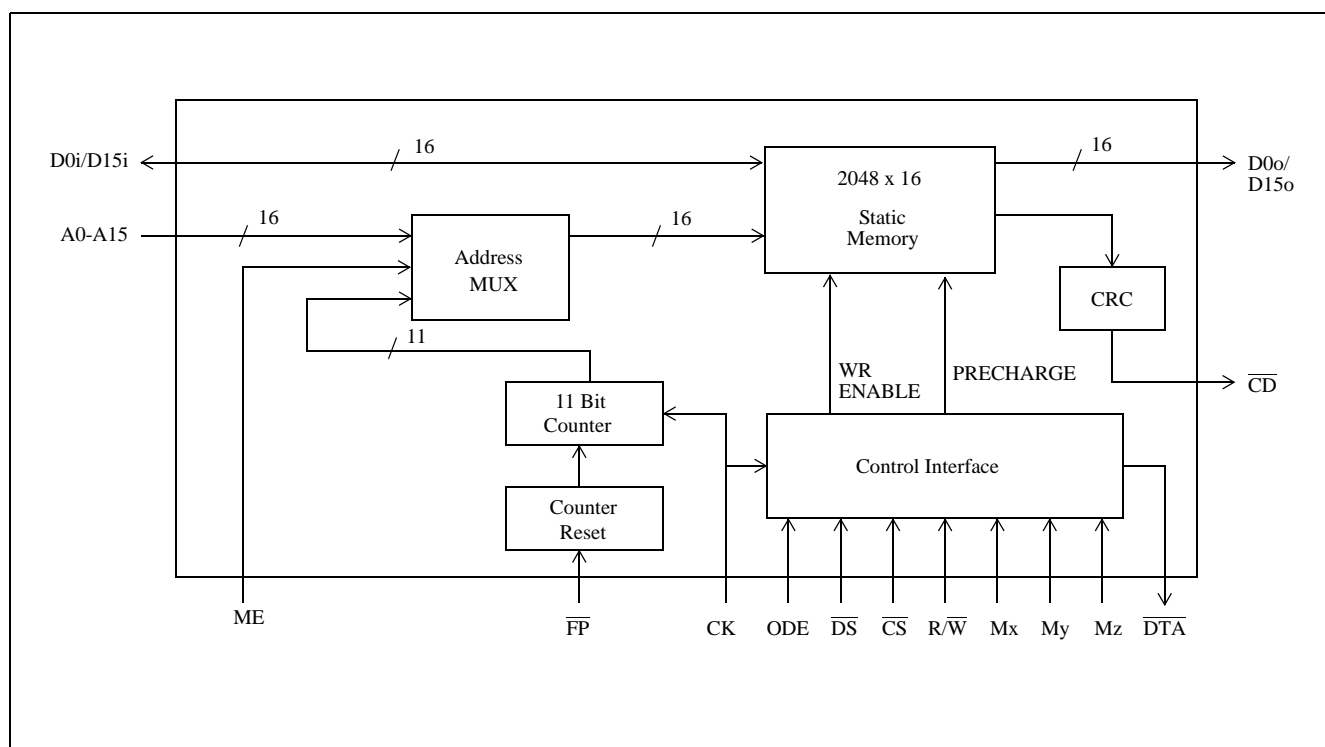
D0i/D15i
16
2048 x 16
Static Memory
16
D0o/ D15o
A0-A15
16
Address MUX
16
CRC
11
WR ENABLE
PRECHARGE
$\overline{CD}$
11 Bit Counter
Control Interface
Counter Reset
ME
$\overline{FP}$
CK
ODE
$\overline{DS}$
$\overline{CS}$
$R/\overline{W}$
Mx
My
Mz
$\overline{DTA}$